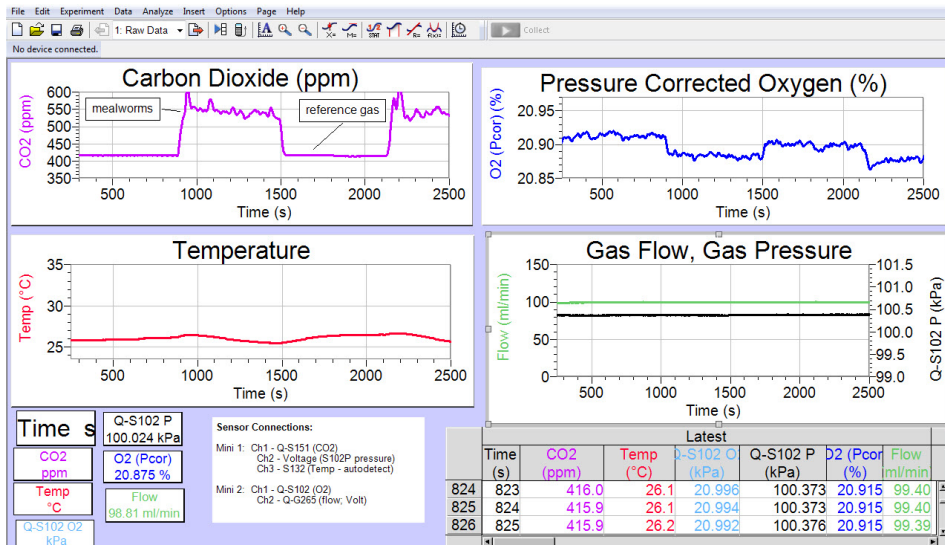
File Edit Experiment Data Analyze Insert Options Page Help

1: Raw Data

Collect

No device connected.

Carbon Dioxide (ppm)

CO2 (ppm)

600 550 500 450 400 350

mealworms

reference gas

500 1000 1500 2000 2500

Time (s)

Pressure Corrected Oxygen (%)

O2 (Pcor) (%)

20.95 20.90 20.85

500 1000 1500 2000 2500

Time (s)

Temperature

Temp (°C)

35 30 25

500 1000 1500 2000 2500

Time (s)

Gas Flow, Gas Pressure

Flow (ml/min)

150 100 50 0

Q-S102 P (kPa)

101.5 101.0 100.5 100.0 99.5 99.0

500 1000 1500 2000 2500

Time (s)

Time s

Q-S102 P
100.024 kPa

CO2
ppm

O2 (Pcor)
20.875 %

Temp
°C

Flow
98.81 ml/min

Q-S102 O2
kPa

Sensor Connections:

Mini 1: Ch1 - Q-S151 (CO2)
Ch2 - Voltage (S102P pressure)
Ch3 - S132 (Temp - autodetect)

Mini 2: Ch1 - Q-S102 (O2)
Ch2 - Q-G265 (flow; Volt)

Latest

| | Time (s) | CO2 (ppm) | Temp (°C) | Q-S102 O (kPa) | Q-S102 P (kPa) | O2 (Pcor (%) | Flow ml/min |
|---|---|---|---|---|---|---|---|
| 824 | 823 | 416.0 | 26.1 | 20.996 | 100.373 | 20.915 | 99.40 |
| 825 | 824 | 415.9 | 26.1 | 20.994 | 100.373 | 20.915 | 99.40 |
| 826 | 825 | 415.9 | 26.2 | 20.992 | 100.376 | 20.915 | 99.39 |